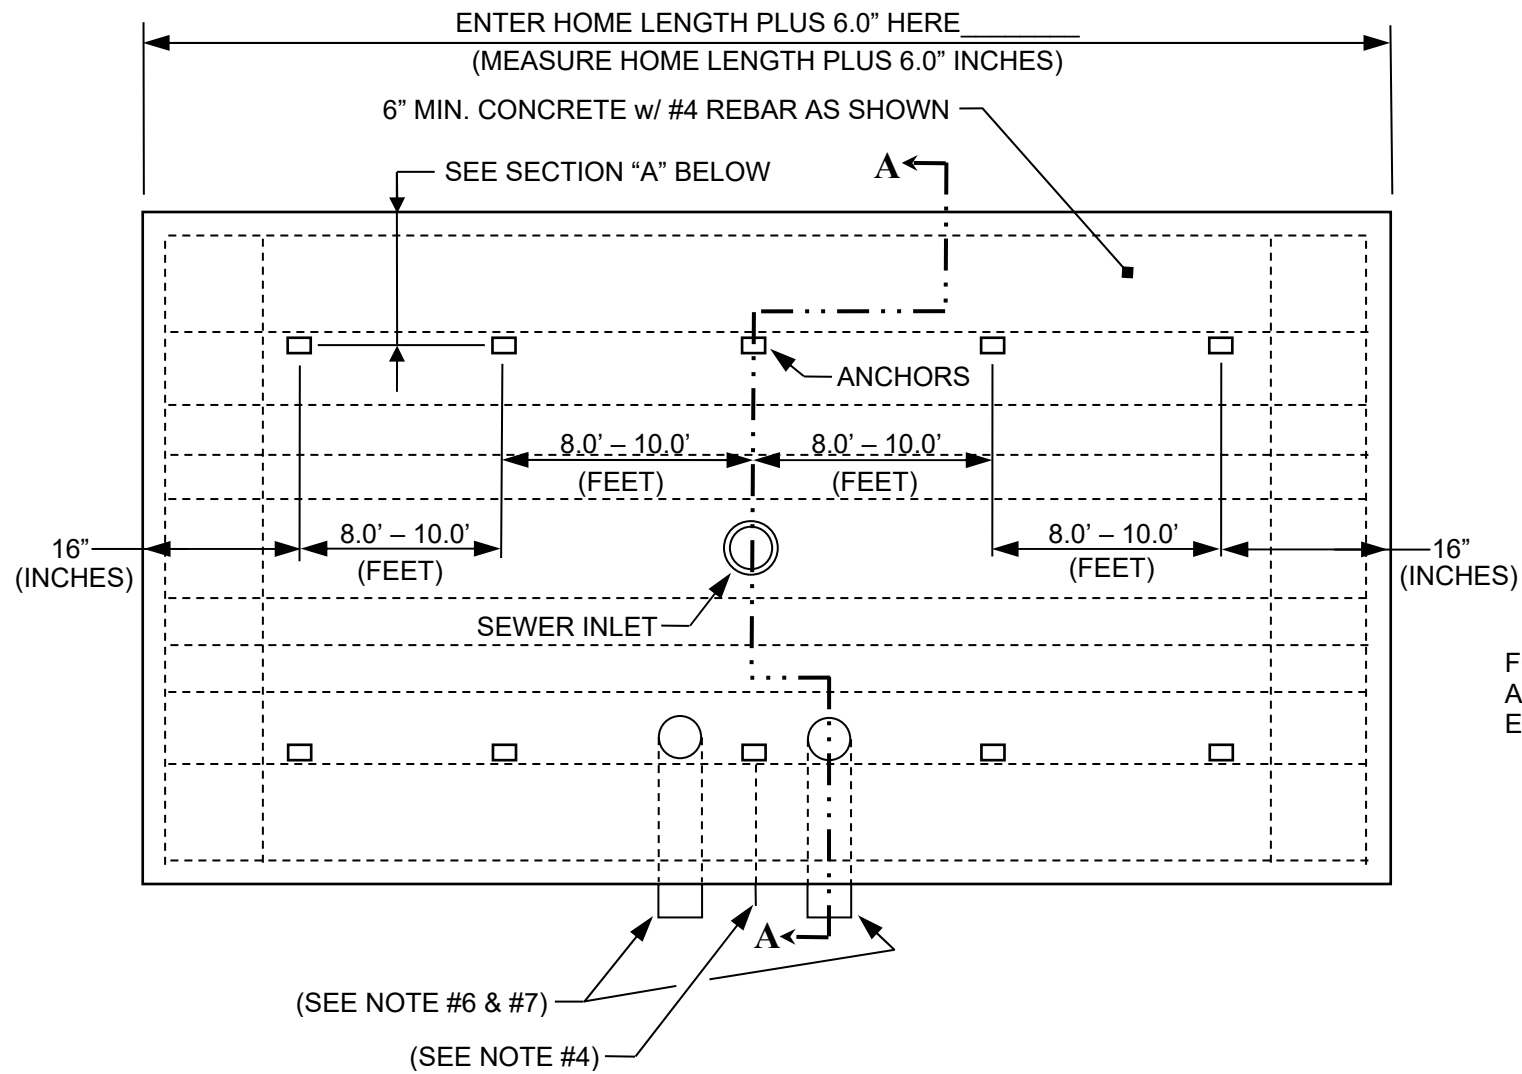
ENTER HOME LENGTH PLUS 6.0" HERE________
(MEASURE HOME LENGTH PLUS 6.0" INCHES)

6" MIN. CONCRETE w/ #4 REBAR AS SHOWN

SEE SECTION "A" BELOW

A

ANCHORS

8.0' – 10.0'
(FEET)

8.0' – 10.0'
(FEET)

16"
(INCHES)

8.0' – 10.0'
(FEET)

8.0' – 10.0'
(FEET)

16"
(INCHES)

SEWER INLET

F
A
E

A

(SEE NOTE #6 & #7)

(SEE NOTE #4)